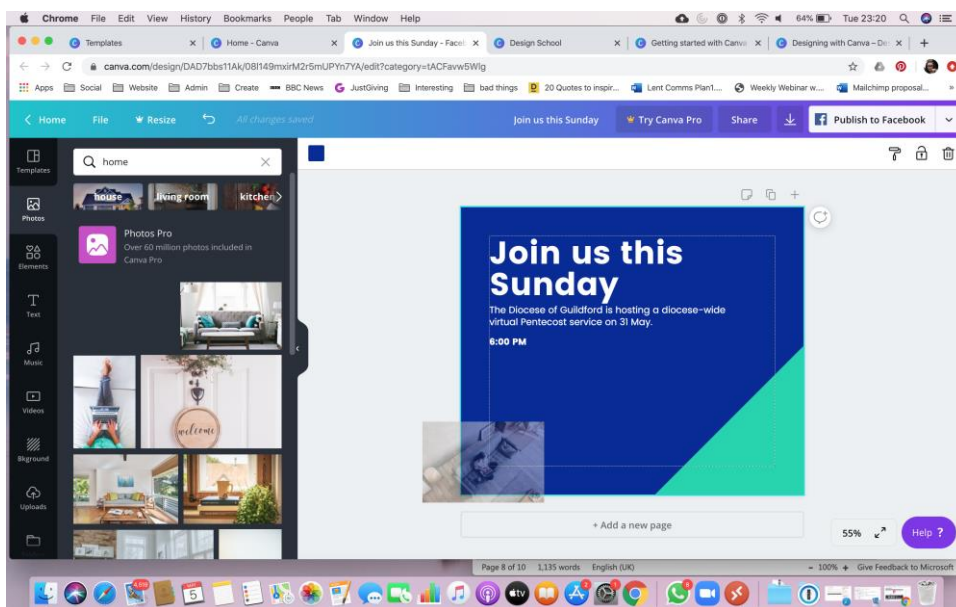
Chrome File Edit View History Bookmarks People Tab Window Help

64% Tue 23:20

Templates × Home - Canva × Join us this Sunday - Faceb × Design School × Getting started with Canva × Designing with Canva – De × +

canva.com/design/DAD7bbs11Ak/08l149mxirM2r5mUPYn7YA/edit?category=tACFavw5Wlg

Apps Social Website Admin Create BBC News JustGiving Interesting bad things 20 Quotes to inspir... Lent Comms Plan1... Weekly Webinar w... Mailchimp proposal...

Home File Resize All changes saved Join us this Sunday Try Canva Pro Share Publish to Facebook

Templates Photos Elements Text Music Videos Bkground Uploads

home

house living room kitchen

Photos Pro
Over 60 million photos included in Canva Pro

welcome

Join us this Sunday
The Diocese of Guildford is hosting a diocese-wide virtual Pentecost service on 31 May.
6:00 PM

+ Add a new page

55%

Help ?

Page 8 of 10 1,135 words English (UK)

100% + Give Feedback to Microsoft